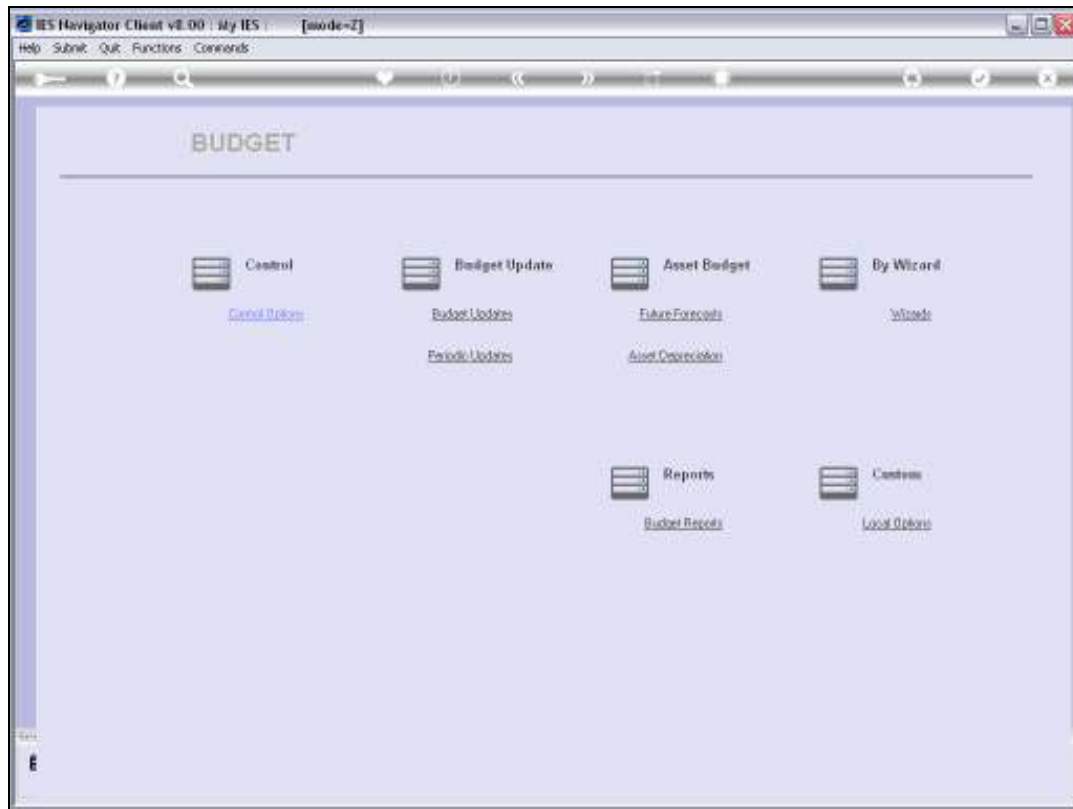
IES Navigator Client v8.00 : My IES [mode=Z]

Help Submit Quit Functions Commands

BUDGET

Control

Control Options

Budget Update

Budget Updates

Periodic Updates

Asset Budget

Future Forecasts

Asset Depreciation

By Wizard

Wizards

Reports

Budget Reports

Custom

Local Options